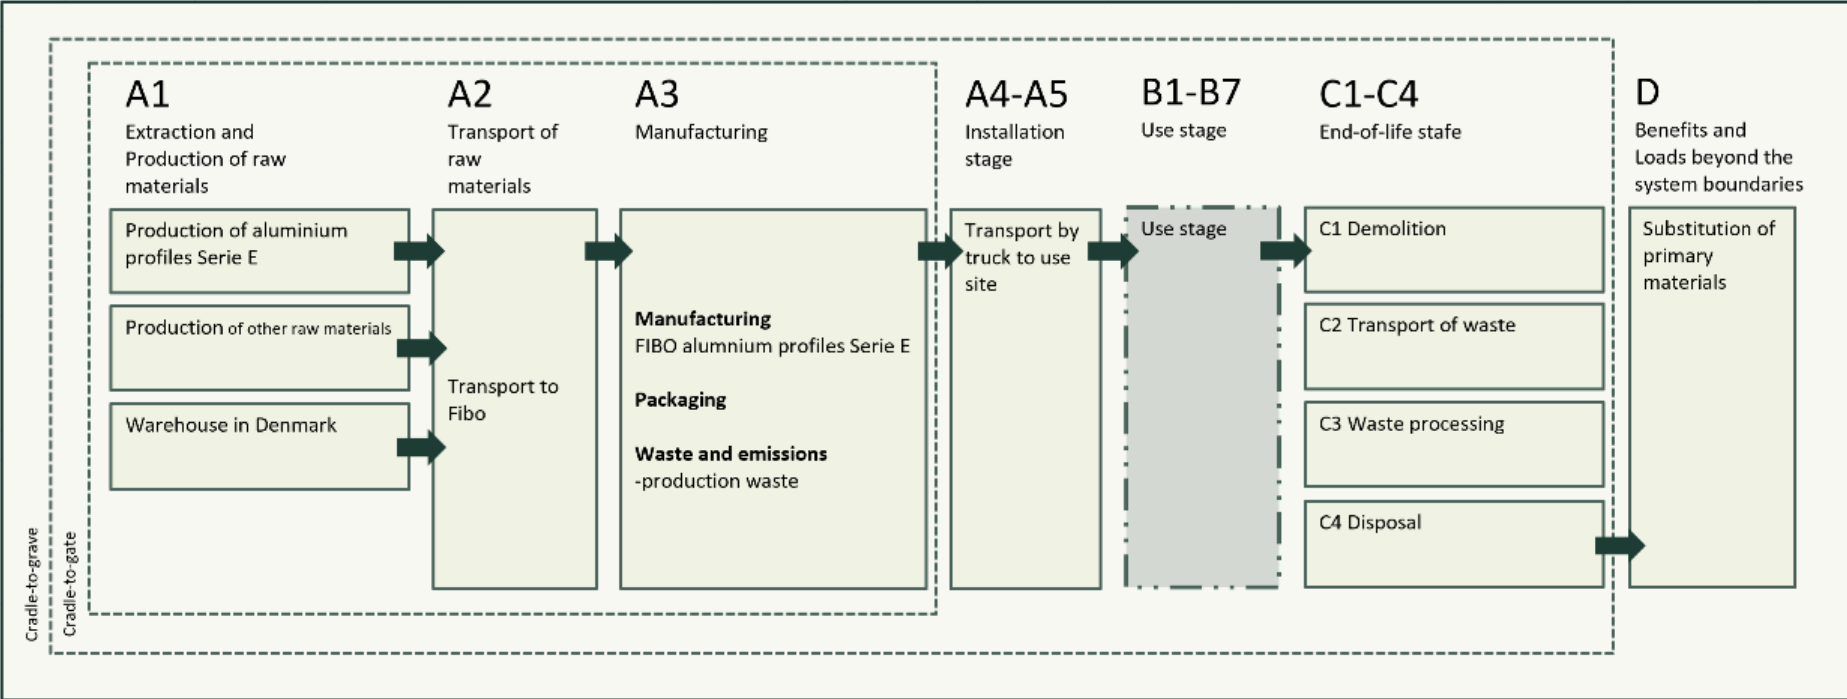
A1
Extraction and Production of raw materials

A2
Transport of raw materials

A3
Manufacturing

A4-A5
Installation stage

B1-B7
Use stage

C1-C4
End-of-life stafe

D
Benefits and Loads beyond the system boundaries

Production of aluminium profiles Serie E

Production of other raw materials

Warehouse in Denmark

Transport to Fibo

**Manufacturing**
FIBO alumnium profiles Serie E

**Packaging**

**Waste and emissions**
-production waste

Transport by truck to use site

Use stage

C1 Demolition

C2 Transport of waste

C3 Waste processing

C4 Disposal

Substitution of primary materials

Cradle-to-grave

Cradle-to-gate